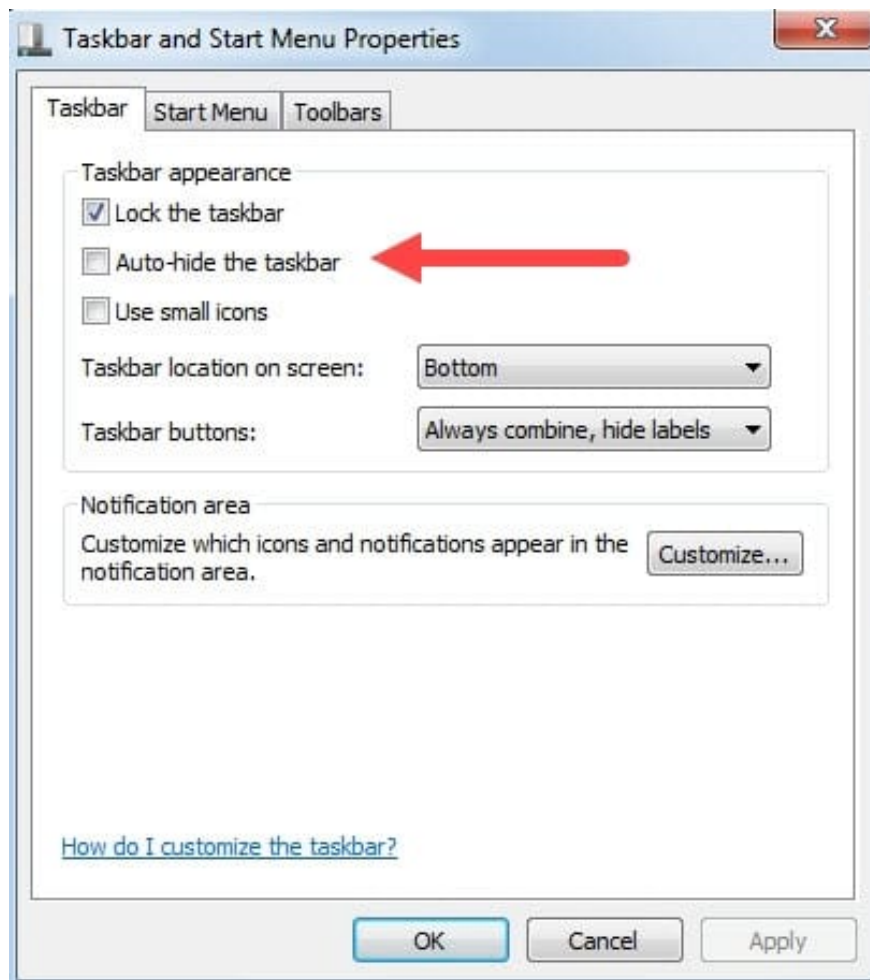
Taskbar and Start Menu Properties

Taskbar | Start Menu | Toolbars

Taskbar appearance

Lock the taskbar

Auto-hide the taskbar

Use small icons

Taskbar location on screen: Bottom

Taskbar buttons: Always combine, hide labels

Notification area

Customize which icons and notifications appear in the notification area.

Customize...

How do I customize the taskbar?

OK

Cancel

Apply